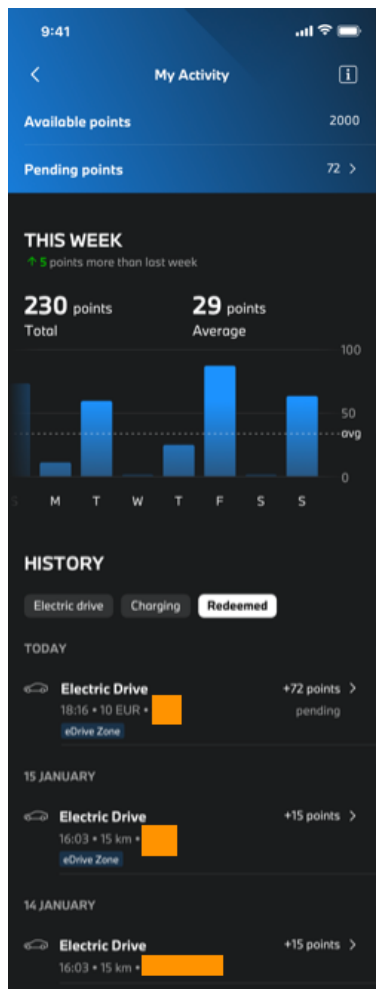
9:41

My Activity

Available points 2000

Pending points 72

THIS WEEK
↑ 5 points more than last week

230 points
Total

29 points
Average

100
50
avg
0

M T W T F S S

HISTORY

Electric drive Charging Redeemed

TODAY

Electric Drive
18:16 • 10 EUR •
eDrive Zone
+72 points
pending

15 JANUARY

Electric Drive
16:03 • 15 km •
eDrive Zone
+15 points

14 JANUARY

Electric Drive
16:03 • 15 km •
+15 points